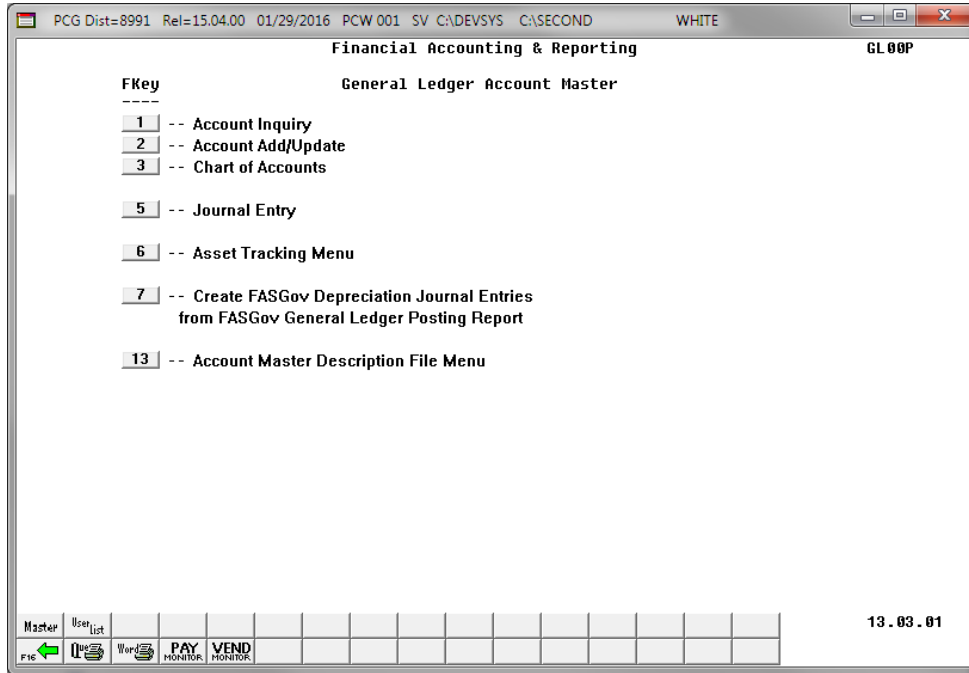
PCG Dist=8991 Rel=15.04.00 01/29/2016 PCW 001 SV C:\DEVSYS C:\SECOND WHITE

Financial Accounting & Reporting GL00P

FKey General Ledger Account Master
----

1 -- Account Inquiry
2 -- Account Add/Update
3 -- Chart of Accounts

5 -- Journal Entry

6 -- Asset Tracking Menu

7 -- Create FASGov Depreciation Journal Entries from FASGov General Ledger Posting Report

13 -- Account Master Description File Menu

Master User List 13.03.01

F16 Word PAY MONITOR VEND MONITOR